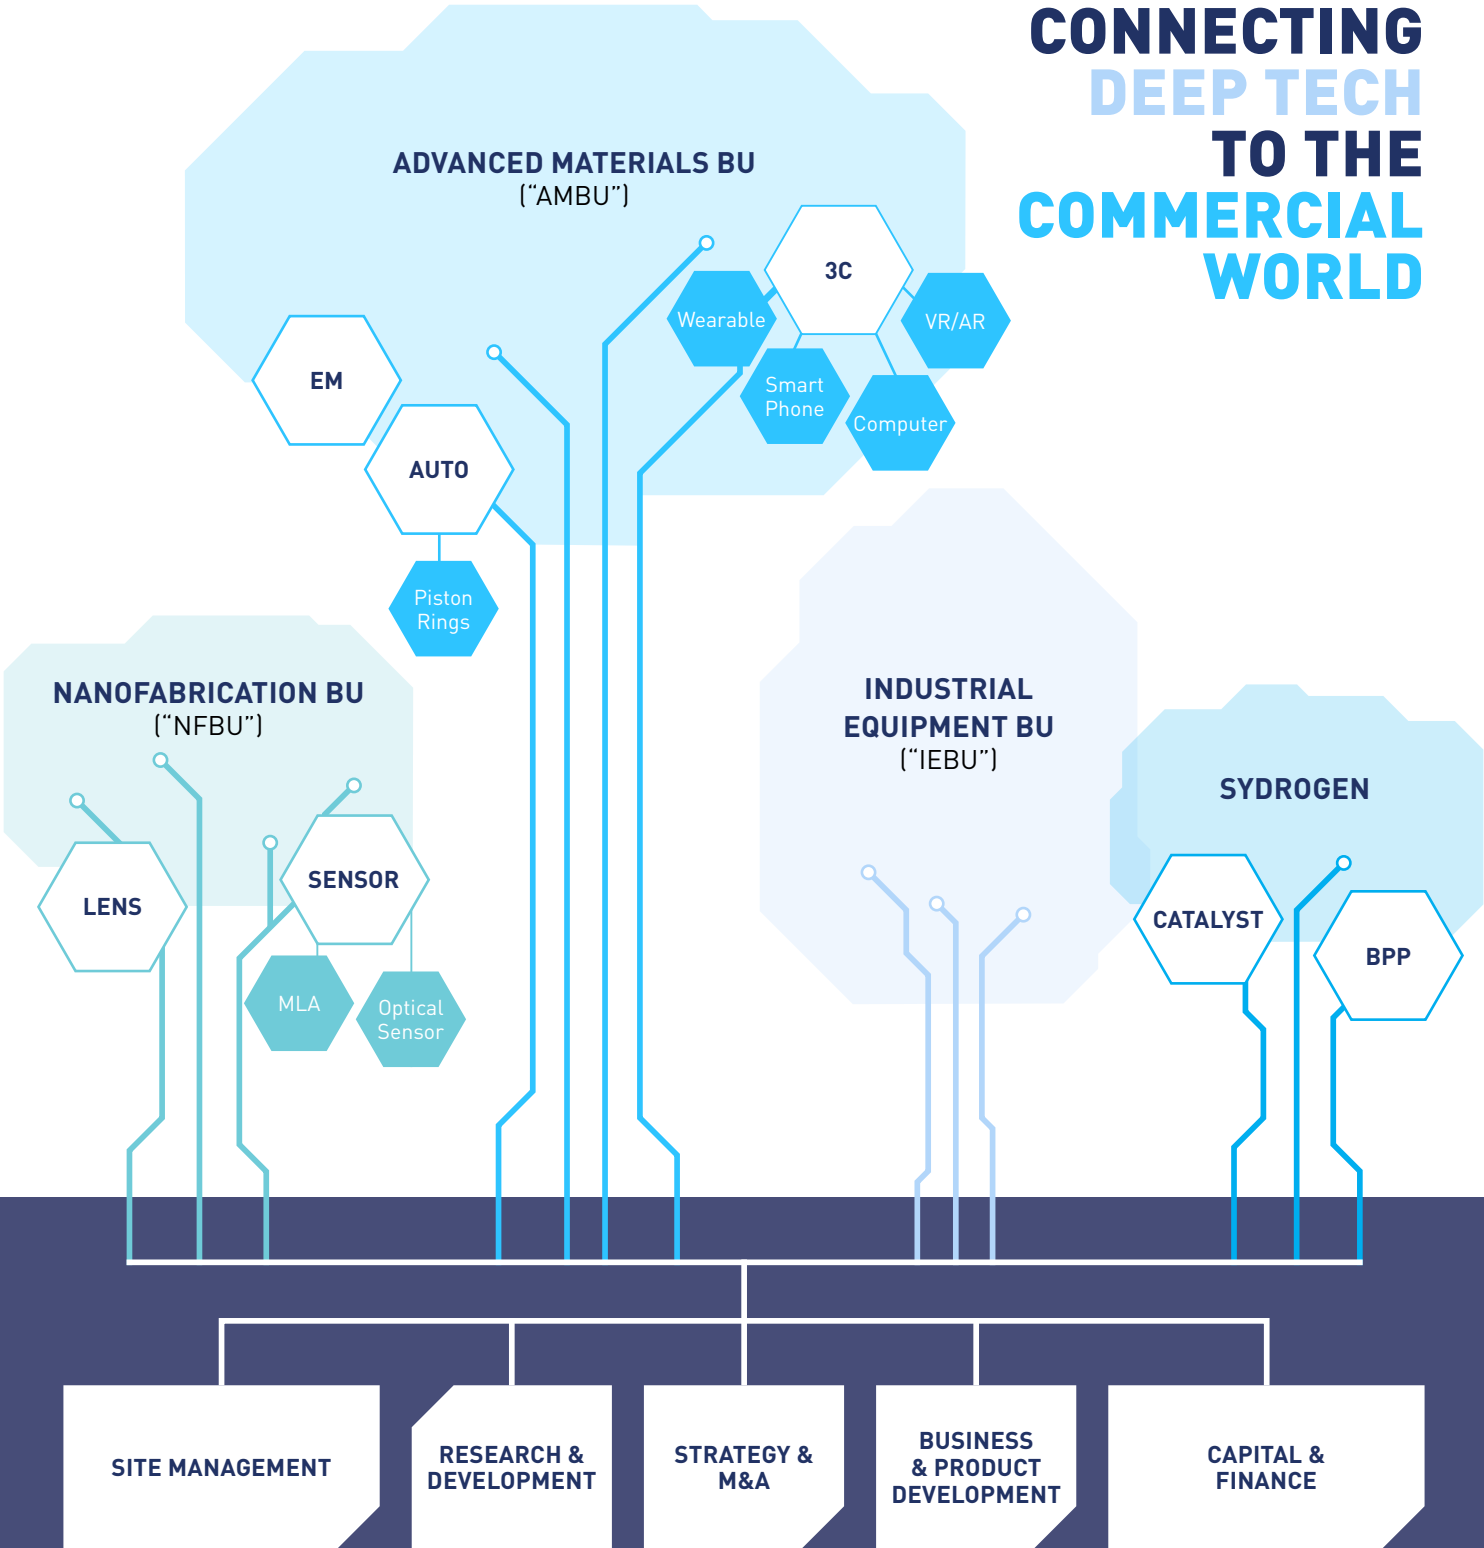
CONNECTING DEEP TECH TO THE COMMERCIAL WORLD

ADVANCED MATERIALS BU
("AMBU")

3C

Wearable

VR/AR

Smart Phone

Computer

EM

AUTO

Piston Rings

NANOFABRICATION BU
("NFBU")

LENS

SENSOR

MLA

Optical Sensor

INDUSTRIAL EQUIPMENT BU
("IEBU")

SYDROGEN

CATALYST

BPP

SITE MANAGEMENT

RESEARCH & DEVELOPMENT

STRATEGY & M&A

BUSINESS & PRODUCT DEVELOPMENT

CAPITAL & FINANCE